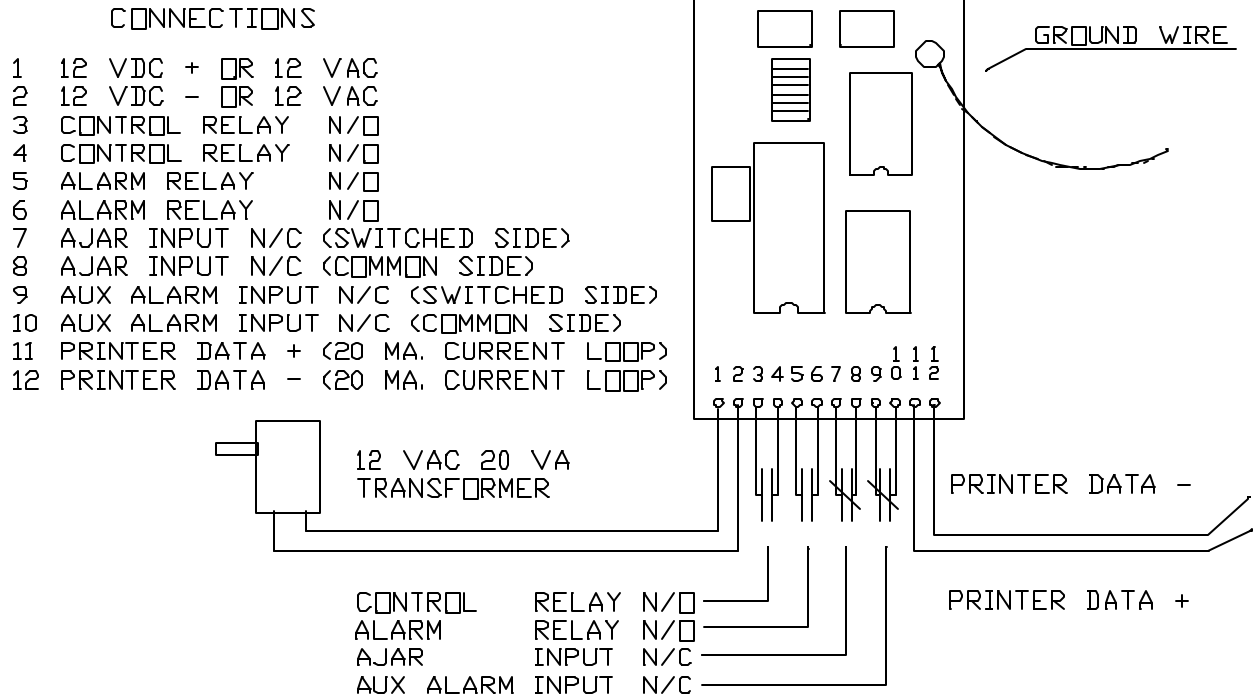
CONNECTIONS

1 12 VDC + OR 12 VAC
2 12 VDC - OR 12 VAC
3 CONTROL RELAY N/O
4 CONTROL RELAY N/O
5 ALARM RELAY N/O
6 ALARM RELAY N/O
7 AJAR INPUT N/C (SWITCHED SIDE)
8 AJAR INPUT N/C (COMMON SIDE)
9 AUX ALARM INPUT N/C (SWITCHED SIDE)
10 AUX ALARM INPUT N/C (COMMON SIDE)
11 PRINTER DATA + (20 MA. CURRENT LOOP)
12 PRINTER DATA - (20 MA. CURRENT LOOP)

GROUND WIRE

1 2 3 4 5 6 7 8 9 10 11 12

12 VAC 20 VA TRANSFORMER

PRINTER DATA -

PRINTER DATA +

CONTROL RELAY N/O
ALARM RELAY N/O
AJAR INPUT N/C
AUX ALARM INPUT N/C